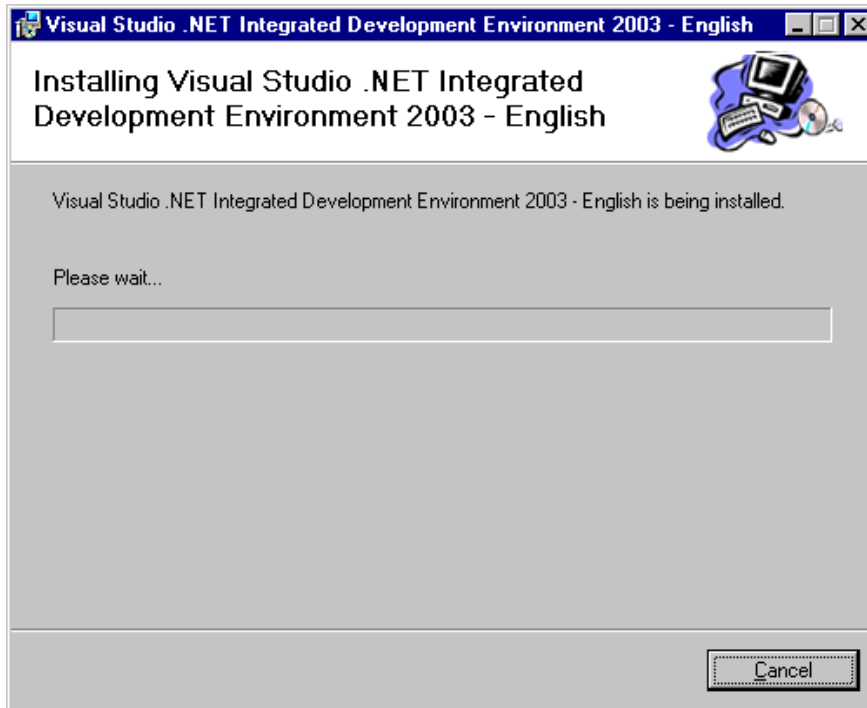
Visual Studio .NET Integrated Development Environment 2003 - English

Installing Visual Studio .NET Integrated Development Environment 2003 - English

Visual Studio .NET Integrated Development Environment 2003 - English is being installed.

Please wait...

Cancel